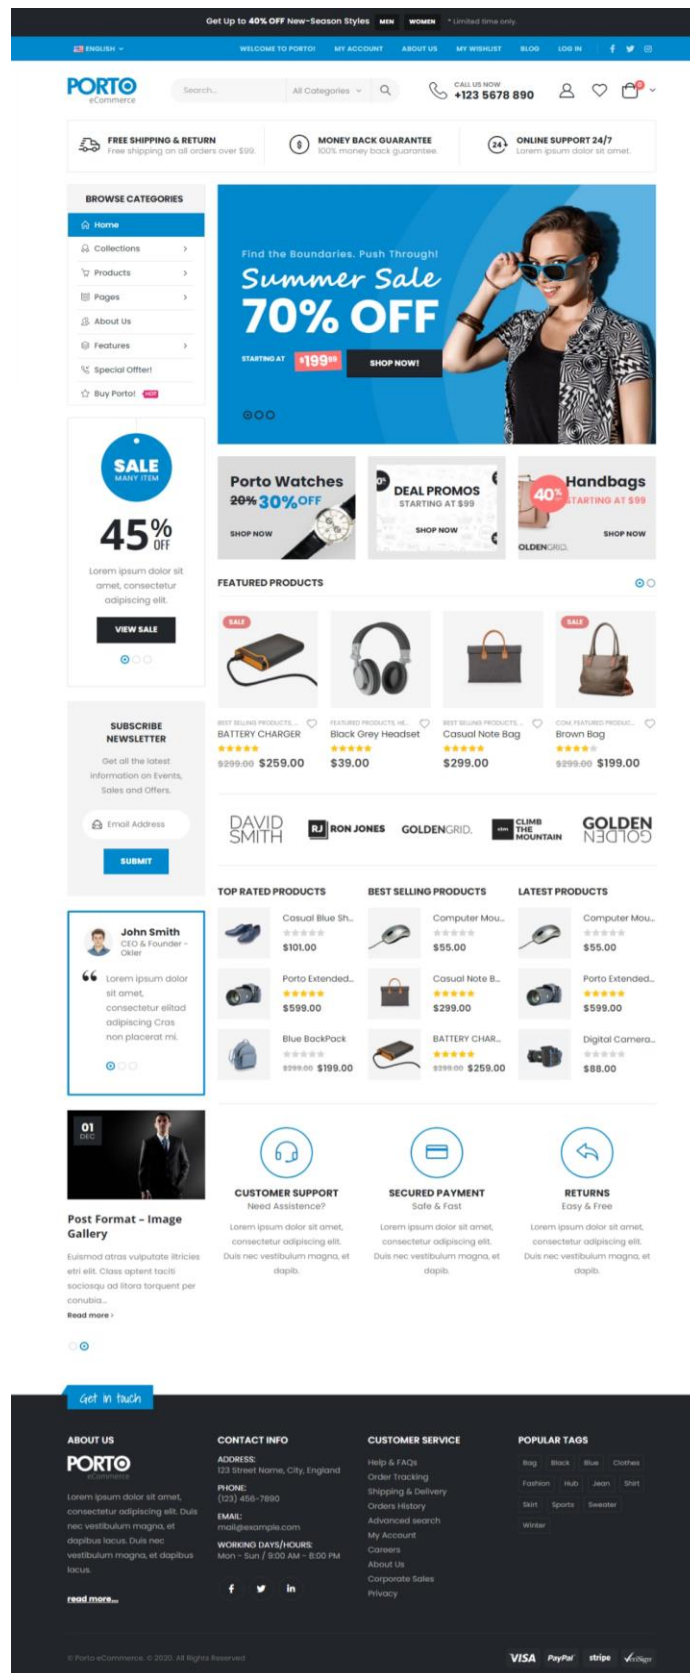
Get Up to 40% OFF New-Season Styles MEN WOMEN * Limited time only.

ENGLISH WELCOME TO PORTO! MY ACCOUNT ABOUT US MY WISHLIST BLOG LOG IN

PORTO eCommerce Search... All Categories CALL US NOW +123 5678 890

FREE SHIPPING & RETURN Free shipping on all orders over $99.
MONEY BACK GUARANTEE 100% money back guarantee.
ONLINE SUPPORT 24/7 Lorem ipsum dolor sit amet.

BROWSE CATEGORIES
Home
Collections
Products
Pages
About Us
Features
Special Offer!
Buy Porto! HOT

Find the Boundaries. Push Through!
Summer Sale
70% OFF
STARTING AT $199.99 SHOP NOW!

SALE MANY ITEM
45% OFF
Lorem ipsum dolor sit amet, consectetur adipiscing elit.
VIEW SALE

Porto Watches 20% 30% OFF SHOP NOW
DEAL PROMOS STARTING AT $99 SHOP NOW
40% Handbags STARTING AT $99 OLDENGRID SHOP NOW

FEATURED PRODUCTS
SALE
BEST SELLING PRODUCTS... BATTERY CHARGER $299.00 $259.00
FEATURED PRODUCTS, HE... Black Grey Headset $39.00
BEST SELLING PRODUCTS... Casual Note Bag $299.00
SALE
COM, FEATURED PRODUC... Brown Bag $299.00 $199.00

SUBSCRIBE NEWSLETTER
Get all the latest information on Events, Sales and Offers.
Email Address
SUBMIT

DAVID SMITH RJ RON JONES GOLDENGRID. CLIMB THE MOUNTAIN GOLDEN GOLDEN

TOP RATED PRODUCTS
Casual Blue Sh... $101.00
Porto Extended... $599.00
Blue BackPack $299.00 $199.00

BEST SELLING PRODUCTS
Computer Mou... $55.00
Casual Note B... $299.00
BATTERY CHAR... $299.00 $259.00

LATEST PRODUCTS
Computer Mou... $55.00
Porto Extended... $599.00
Digital Camera... $88.00

John Smith CEO & Founder - Okler
Lorem ipsum dolor sit amet, consectetur elitad adipiscing Cras non placerat mi.

01 DEC
Post Format - Image Gallery
Euismod atras vulputate iltricies etri elit. Class aptent taciti sociosqu ad litora torquent per conubia...
Read more >

CUSTOMER SUPPORT Need Assistence?
Lorem ipsum dolor sit amet, consectetur adipiscing elit. Duis nec vestibulum magna, et dapib.
SECURED PAYMENT Safe & Fast
Lorem ipsum dolor sit amet, consectetur adipiscing elit. Duis nec vestibulum magna, et dapib.
RETURNS Easy & Free
Lorem ipsum dolor sit amet, consectetur adipiscing elit. Duis nec vestibulum magna, et dapib.

Get in touch

ABOUT US
PORTO eCommerce
Lorem ipsum dolor sit amet, consectetur adipiscing elit. Duis nec vestibulum magna, et dapibus lacus. Duis nec vestibulum magna, et dapibus lacus.
read more...

CONTACT INFO
ADDRESS: 123 Street Name, City, England
PHONE: (123) 456-7890
EMAIL: mail@example.com
WORKING DAYS/HOURS: Mon - Sun / 9:00 AM - 8:00 PM

CUSTOMER SERVICE
Help & FAQs
Order Tracking
Shipping & Delivery
Orders History
Advanced search
My Account
Careers
About Us
Corporate Sales
Privacy

POPULAR TAGS
Bag Black Blue Clothes Fashion Hub Jean Shirt Skirt Sports Sweater Winter

© Porto eCommerce. © 2020. All Rights Reserved
VISA PayPal stripe VeriSign